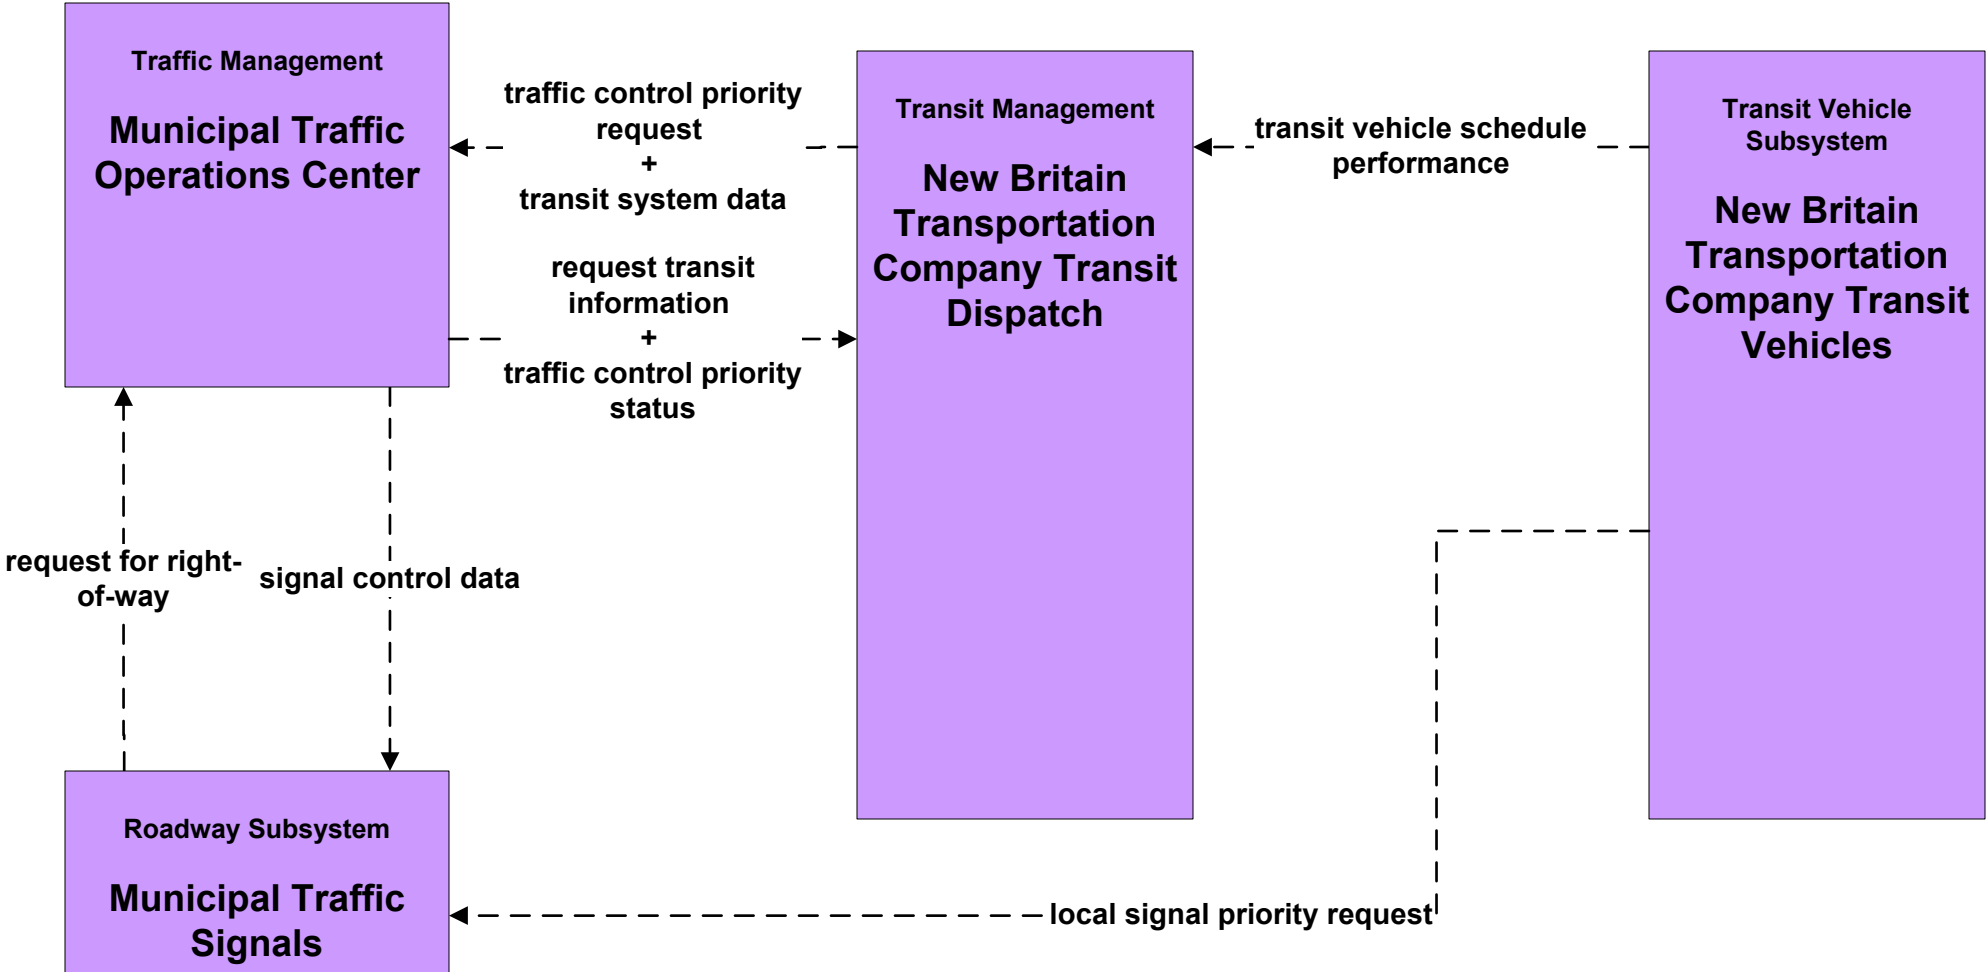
Traffic Management

Municipal Traffic Operations Center

traffic control priority request
+
transit system data

request transit information
+
traffic control priority status

Transit Management

New Britain Transportation Company Transit Dispatch

transit vehicle schedule performance

Transit Vehicle Subsystem

New Britain Transportation Company Transit Vehicles

request for right-of-way

signal control data

Roadway Subsystem

Municipal Traffic Signals

local signal priority request